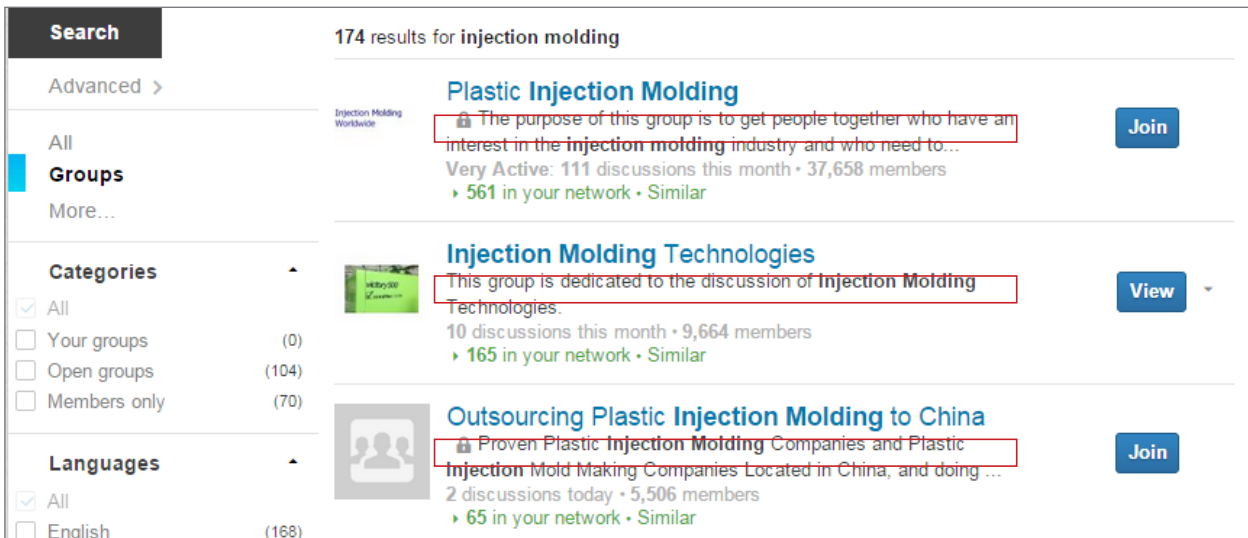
Search

Advanced >

All
Groups
More...

Categories

All
Your groups (0)
Open groups (104)
Members only (70)

Languages

All
English (168)

174 results for injection molding

Injection Molding Worldwide

Plastic Injection Molding
The purpose of this group is to get people together who have an interest in the injection molding industry and who need to...
Very Active: 111 discussions this month • 37,658 members
561 in your network • Similar
Join

Injection Molding Technologies
This group is dedicated to the discussion of Injection Molding Technologies.
10 discussions this month • 9,664 members
165 in your network • Similar
View

Outsourcing Plastic Injection Molding to China
Proven Plastic Injection Molding Companies and Plastic Injection Mold Making Companies Located in China, and doing ...
2 discussions today • 5,506 members
65 in your network • Similar
Join